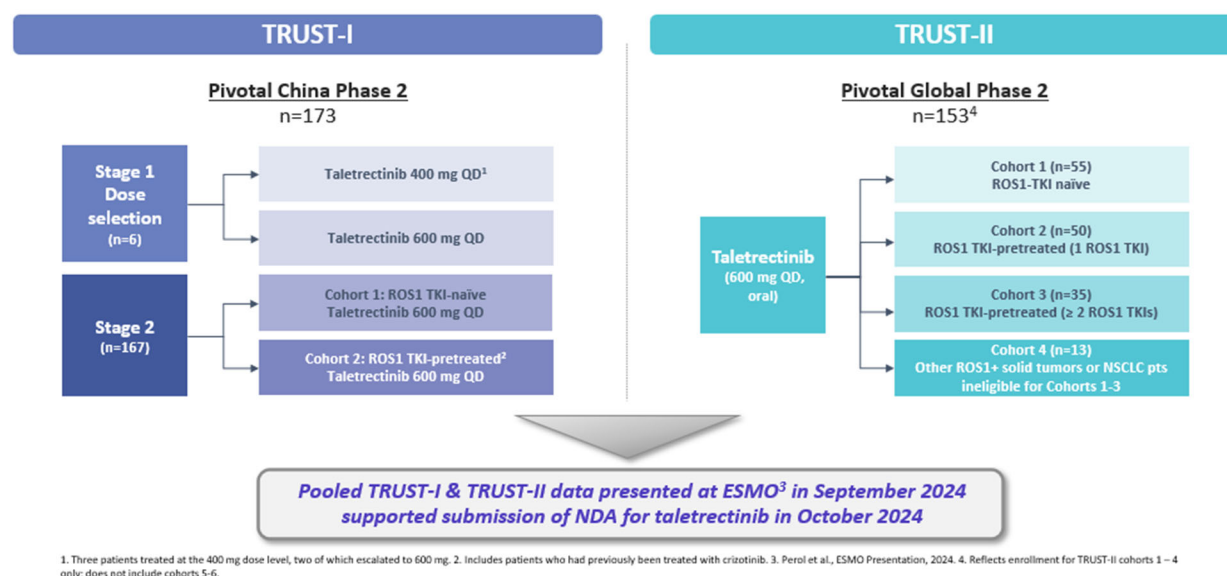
TRUST-I

Pivotal China Phase 2
n=173

Stage 1 Dose selection (n=6)

Taletrectinib 400 mg QD$^1$

Taletrectinib 600 mg QD

Stage 2 (n=167)

Cohort 1: ROS1 TKI-naïve Taletrectinib 600 mg QD

Cohort 2: ROS1 TKI-pretreated$^2$ Taletrectinib 600 mg QD

TRUST-II

Pivotal Global Phase 2
n=153$^4$

Taletrectinib (600 mg QD, oral)

Cohort 1 (n=55) ROS1-TKI naïve

Cohort 2 (n=50) ROS1 TKI-pretreated (1 ROS1 TKI)

Cohort 3 (n=35) ROS1 TKI-pretreated (≥ 2 ROS1 TKIs)

Cohort 4 (n=13) Other ROS1+ solid tumors or NSCLC pts ineligible for Cohorts 1-3

Pooled TRUST-I & TRUST-II data presented at ESMO$^3$ in September 2024 supported submission of NDA for taletrectinib in October 2024

1. Three patients treated at the 400 mg dose level, two of which escalated to 600 mg. 2. Includes patients who had previously been treated with crizotinib. 3. Perol et al., ESMO Presentation, 2024. 4. Reflects enrollment for TRUST-II cohorts 1 – 4 only; does not include cohorts 5-6.